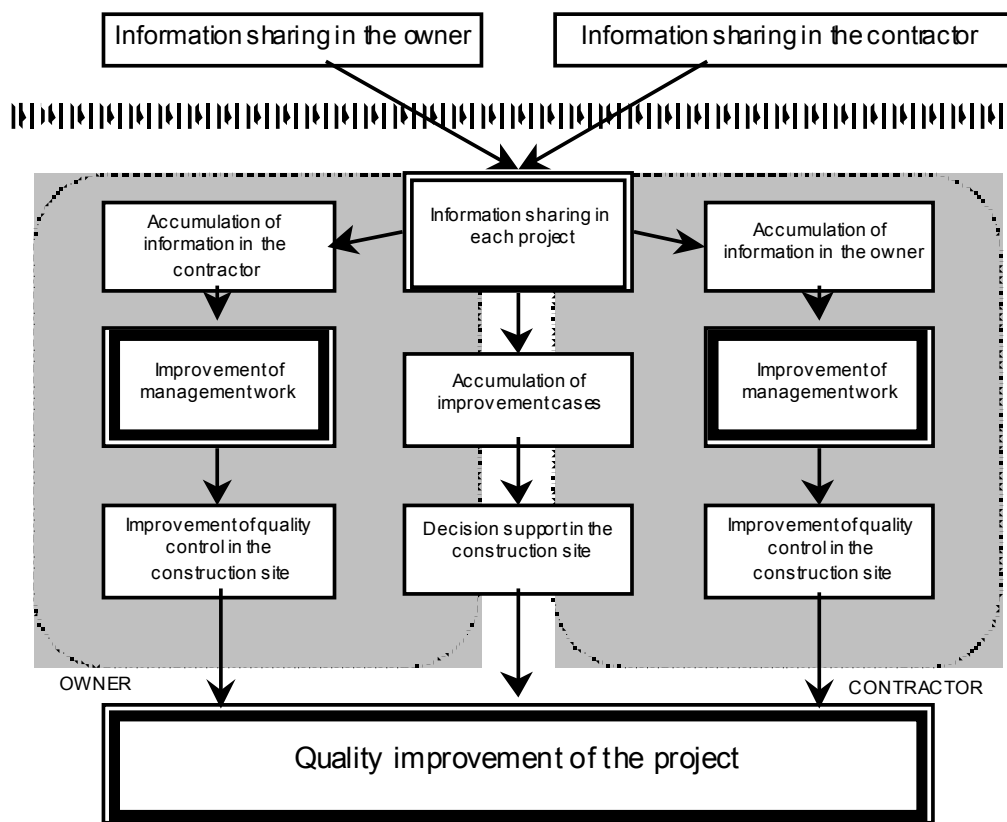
Information sharing in the owner

Information sharing in the contractor

Information sharing in each project

Accumulation of information in the contractor

Improvement of management work

Improvement of quality control in the construction site

Accumulation of improvement cases

Decision support in the construction site

Accumulation of information in the owner

Improvement of management work

Improvement of quality control in the construction site

OWNER

CONTRACTOR

Quality improvement of the project